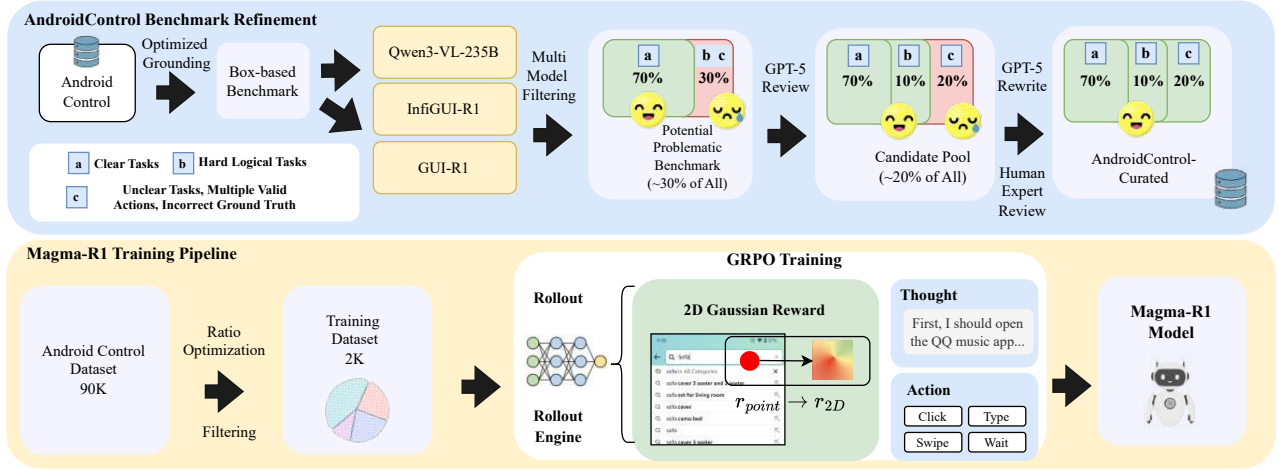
AndroidControl Benchmark Refinement

Android Control

Optimized Grounding

Box-based Benchmark

Qwen3-VL-235B

InfiGUI-R1

GUI-R1

a Clear Tasks
b Hard Logical Tasks
c Unclear Tasks, Multiple Valid Actions, Incorrect Ground Truth

Multi Model Filtering

a 70%
b c 30%

Potential Problematic Benchmark (~30% of All)

GPT-5 Review

a 70%
b 10%
c 20%

Candidate Pool (~20% of All)

GPT-5 Rewrite

Human Expert Review

a 70%
b 10%
c 20%

AndroidControl-Curated

Magma-R1 Training Pipeline

Android Control Dataset 90K

Ratio Optimization

Filtering

Training Dataset 2K

GRPO Training

Rollout

Rollout Engine

2D Gaussian Reward

sofa
sofa in All Categories
sofa cover 3 seater and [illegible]
sofa set for living room
sofa cover
sofa cum bed
sofa
sofa cover 3 seater

$r_{point} \rightarrow r_{2D}$

Thought

First, I should open the QQ music app...

Action

Click
Type
Swipe
Wait

Magma-R1 Model